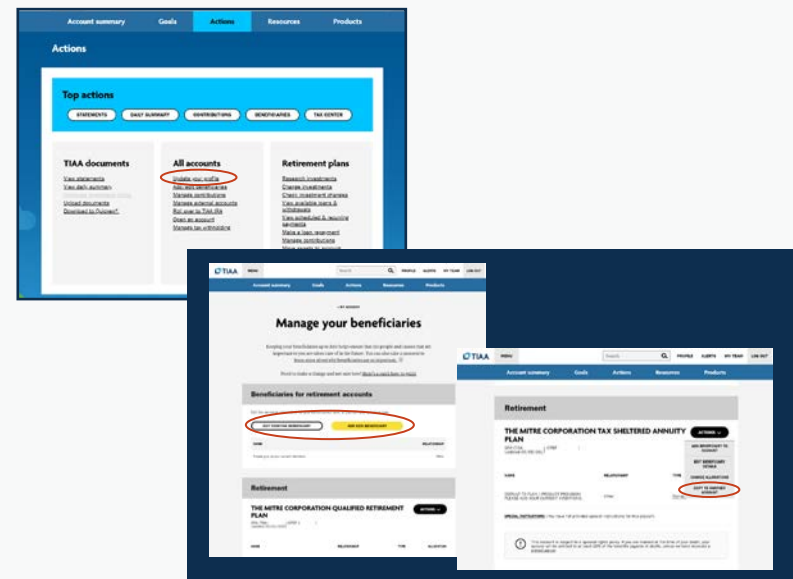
Account summary Goals Actions Resources Products

Actions

Top actions

STATEMENTS DAILY SUMMARY CONTRIBUTIONS BENEFICIARIES TAX CENTER

TIAA documents
View statements
View daily summary
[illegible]
Upload documents
Download to Quicken®

All accounts
Update your profile
Add, edit beneficiaries
Manage contributions
Manage external accounts
Roll over to TIAA IRA
Open an account
Manage tax withholding

Retirement plans
Research investments
Change investments
Check investment changes
View available loans & withdrawals
View scheduled & recurring payments
Make a loan repayment
Manage contributions
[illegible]

TIAA MENU Search PROFILE ALERTS MY TEAM LOG OUT

Account summary Goals Actions Resources Products

Manage your beneficiaries

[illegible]

Beneficiaries for retirement accounts

EDIT EXISTING BENEFICIARY ADD NEW BENEFICIARY

NAME RELATIONSHIP

Retirement

THE MITRE CORPORATION QUALIFIED RETIREMENT PLAN

ACTIONS

NAME RELATIONSHIP TYPE ALLOCATION

TIAA MENU Search PROFILE ALERTS MY TEAM LOG OUT

Account summary Goals Actions Resources Products

Retirement

THE MITRE CORPORATION TAX SHELTERED ANNUITY PLAN

ACTIONS

ADD BENEFICIARY TO ACCOUNT
EDIT BENEFICIARY DETAILS
CHANGE ALLOCATIONS
COPY TO ANOTHER ACCOUNT

NAME RELATIONSHIP TYPE

SPECIAL INSTRUCTIONS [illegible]

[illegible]